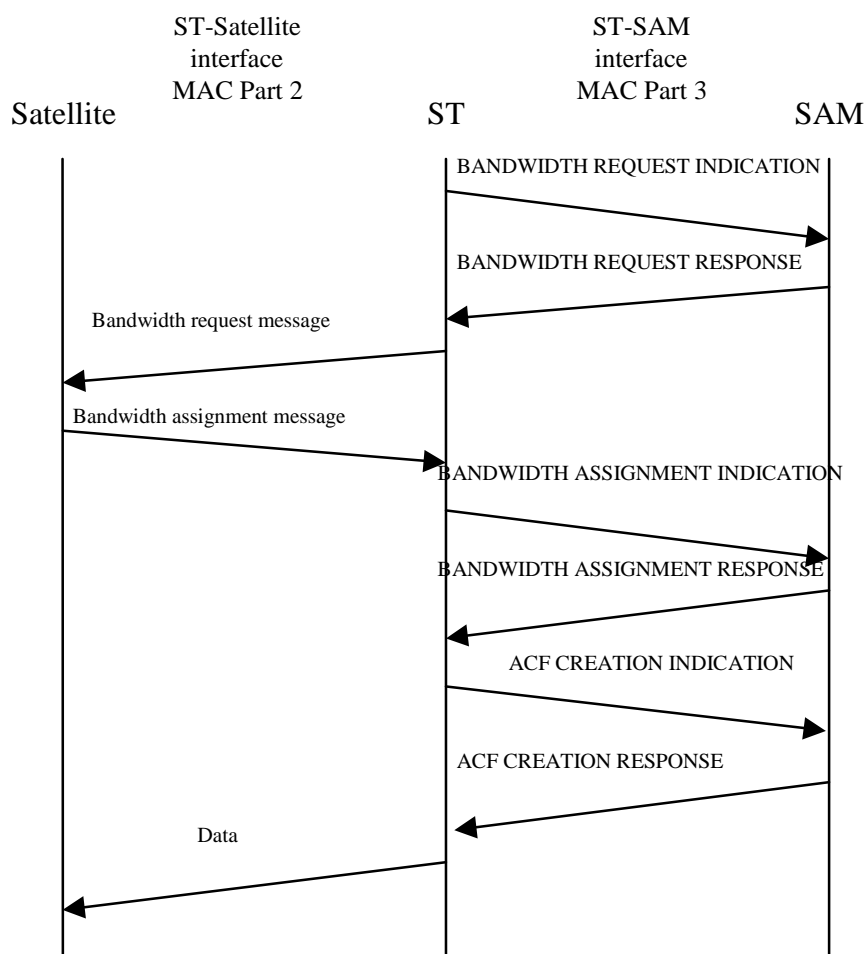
ST-Satellite interface MAC Part 2

ST-SAM interface MAC Part 3

Satellite

ST

SAM

BANDWIDTH REQUEST INDICATION

BANDWIDTH REQUEST RESPONSE

Bandwidth request message

Bandwidth assignment message

BANDWIDTH ASSIGNMENT INDICATION

BANDWIDTH ASSIGNMENT RESPONSE

ACF CREATION INDICATION

ACF CREATION RESPONSE

Data